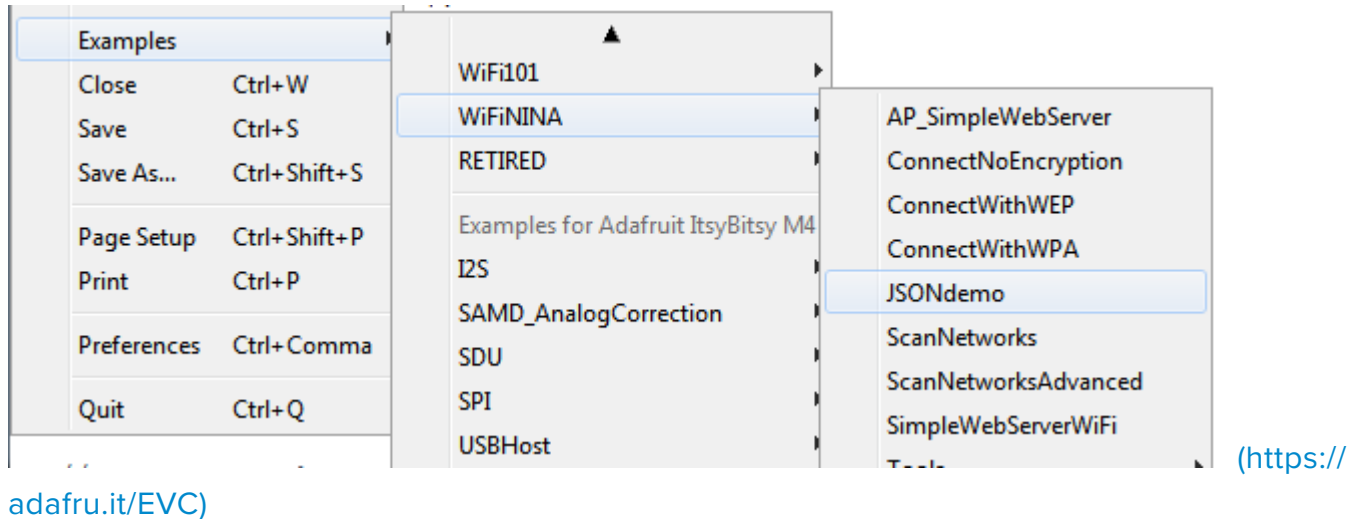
Examples
Close Ctrl+W
Save Ctrl+S
Save As... Ctrl+Shift+S
Page Setup Ctrl+Shift+P
Print Ctrl+P
Preferences Ctrl+Comma
Quit Ctrl+Q

WiFi101
WiFiNINA
RETIRED
Examples for Adafruit ItsyBitsy M4
I2S
SAMD_AnalogCorrection
SDU
SPI
USBHost

AP_SimpleWebServer
ConnectNoEncryption
ConnectWithWEP
ConnectWithWPA
JSONdemo
ScanNetworks
ScanNetworksAdvanced
SimpleWebServerWiFi
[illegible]

(https://adafru.it/EVC)